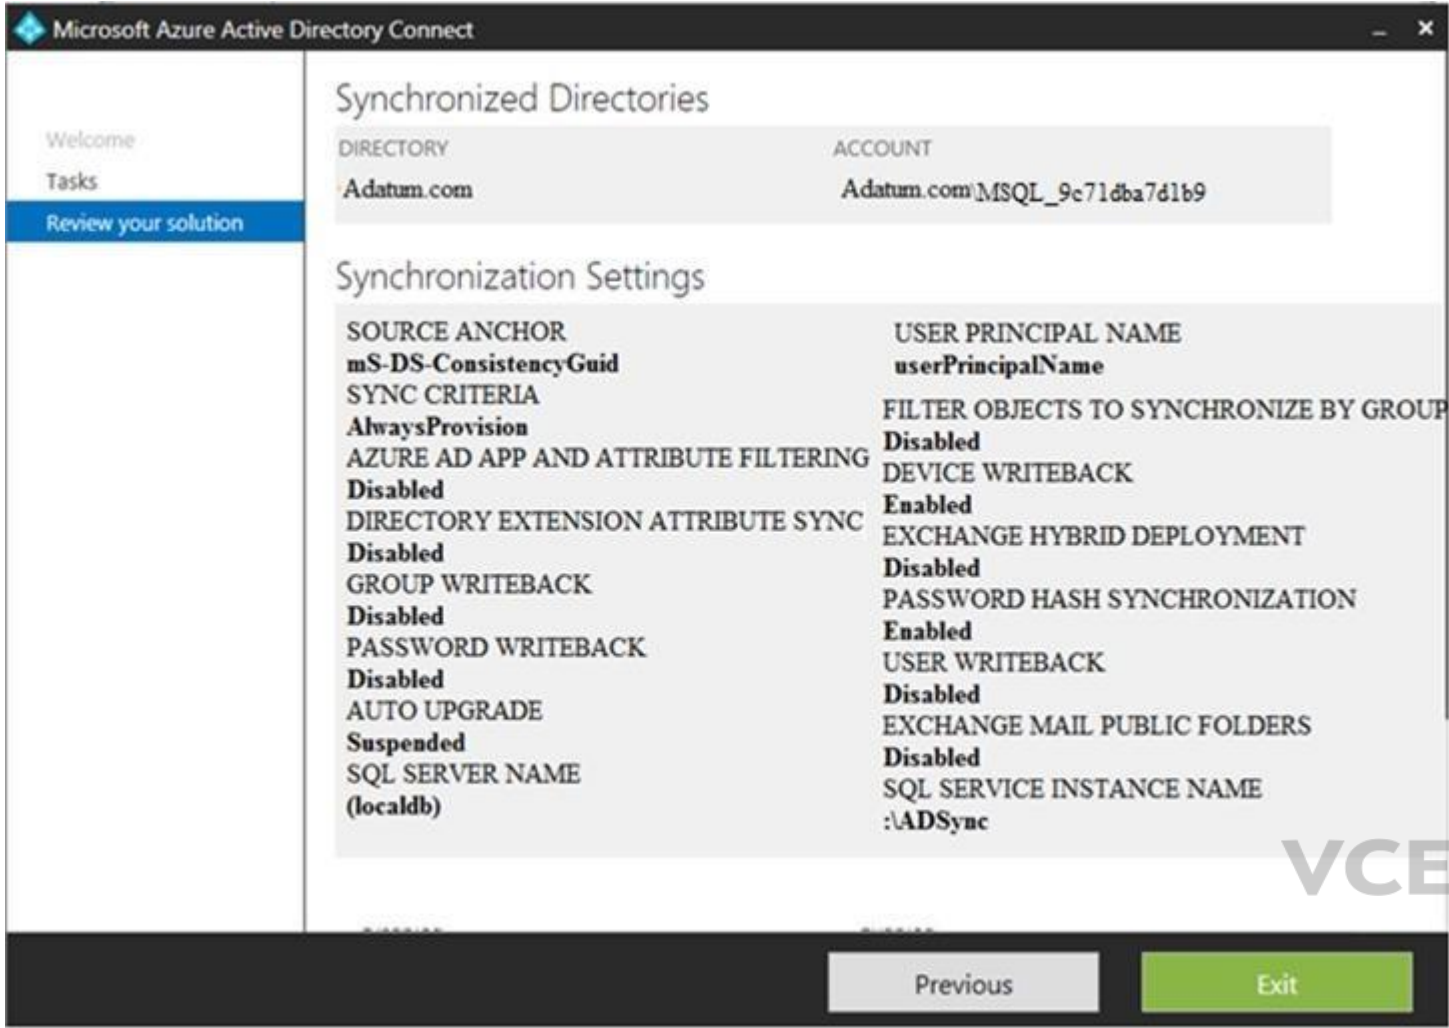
Microsoft Azure Active Directory Connect

Welcome
Tasks
Review your solution

Synchronized Directories

| DIRECTORY | ACCOUNT |
|---|---|
| Adatum.com | Adatum.com\MSQL_9c71dba7d1b9 |

Synchronization Settings

SOURCE ANCHOR
mS-DS-ConsistencyGuid
SYNC CRITERIA
AlwaysProvision
AZURE AD APP AND ATTRIBUTE FILTERING
Disabled
DIRECTORY EXTENSION ATTRIBUTE SYNC
Disabled
GROUP WRITEBACK
Disabled
PASSWORD WRITEBACK
Disabled
AUTO UPGRADE
Suspended
SQL SERVER NAME
(localdb)

USER PRINCIPAL NAME
userPrincipalName
FILTER OBJECTS TO SYNCHRONIZE BY GROUP
Disabled
DEVICE WRITEBACK
Enabled
EXCHANGE HYBRID DEPLOYMENT
Disabled
PASSWORD HASH SYNCHRONIZATION
Enabled
USER WRITEBACK
Disabled
EXCHANGE MAIL PUBLIC FOLDERS
Disabled
SQL SERVICE INSTANCE NAME
:\ADSync

VCE

Previous
Exit